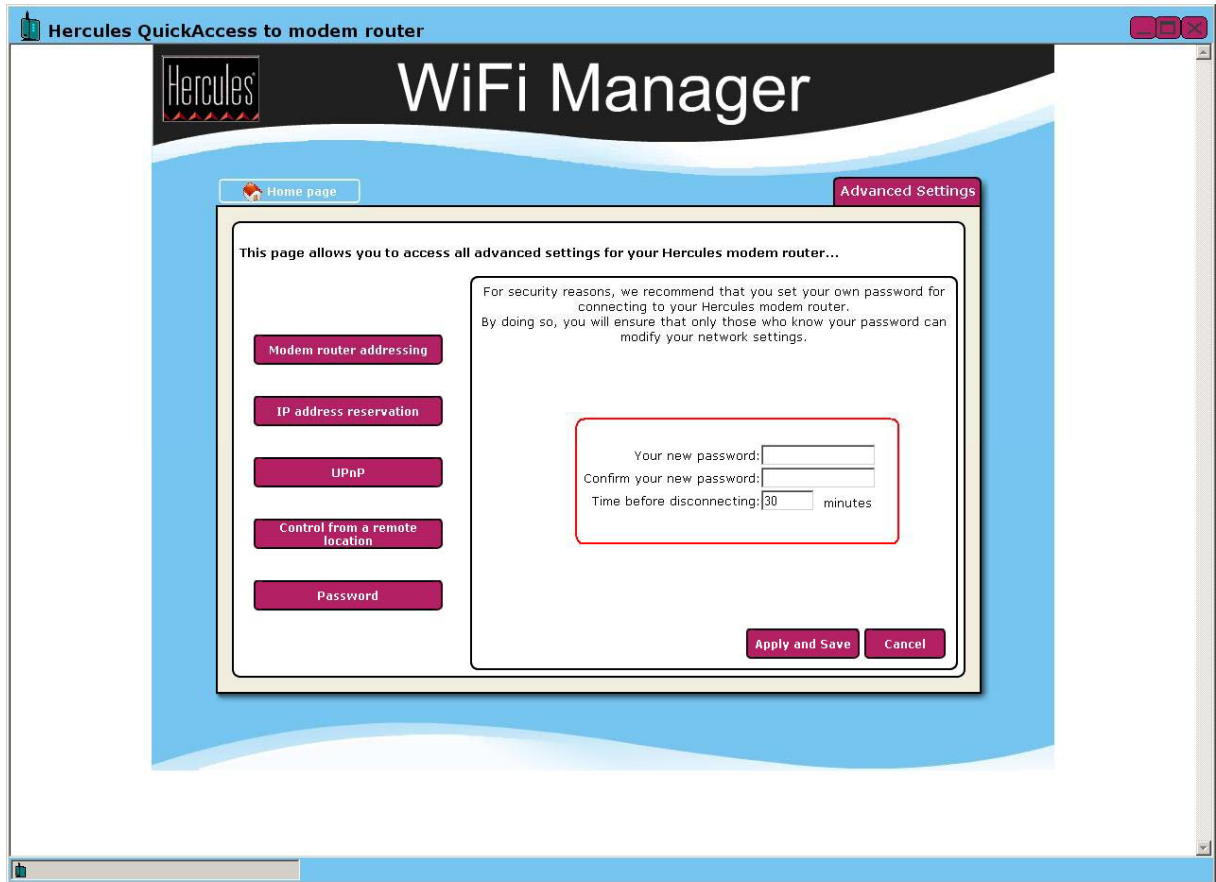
Hercules QuickAccess to modem router

Hercules

WiFi Manager

Home page

Advanced Settings

This page allows you to access all advanced settings for your Hercules modem router...

Modem router addressing

IP address reservation

UPnP

Control from a remote location

Password

For security reasons, we recommend that you set your own password for connecting to your Hercules modem router.
By doing so, you will ensure that only those who know your password can modify your network settings.

Your new password:

Confirm your new password:

Time before disconnecting: 30 minutes

Apply and Save

Cancel